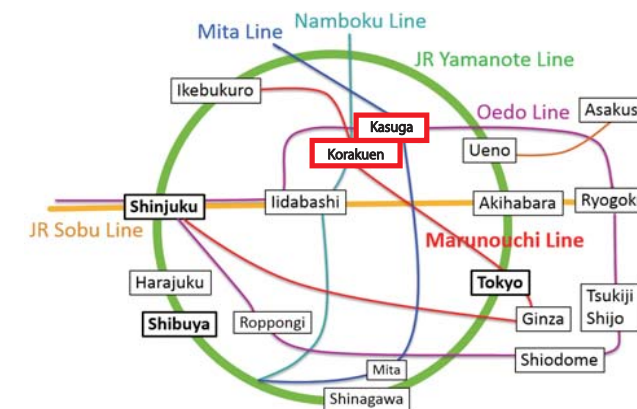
Mita Line
Namboku Line
JR Yamanote Line
Ikebukuro
Kasuga
Oedo Line
Asakus
Korakuen
Ueno
Shinjuku
Iidabashi
Akihabara
Ryogok
JR Sobu Line
Marunouchi Line
Harajuku
Tokyo
Tsukiji Shijo
Shibuya
Roppongi
Ginza
Shiodome
Mita
Shinagawa